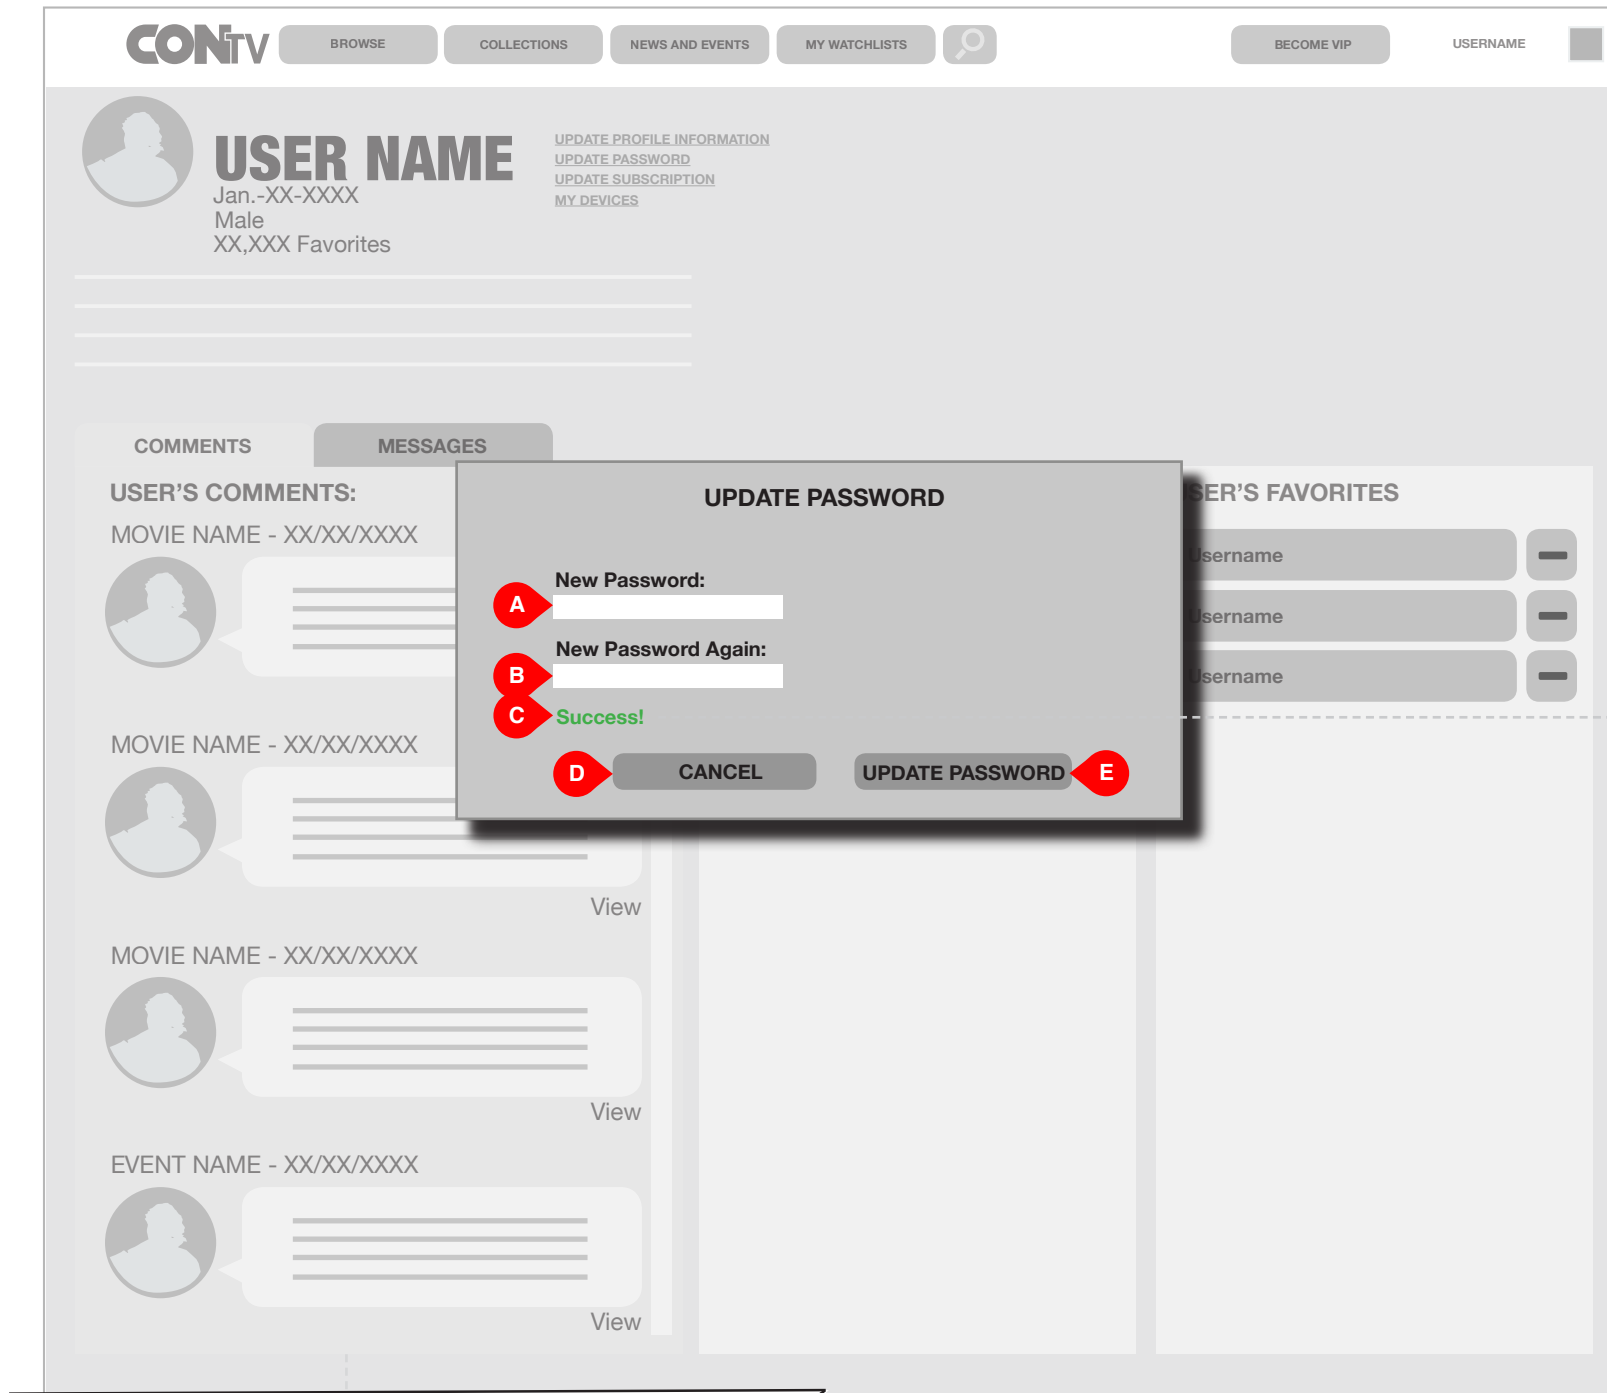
CONtv BROWSE COLLECTIONS NEWS AND EVENTS MY WATCHLISTS BECOME VIP USERNAME

USER NAME
Jan.-XX-XXXX
Male
XX,XXX Favorites

UPDATE PROFILE INFORMATION
UPDATE PASSWORD
UPDATE SUBSCRIPTION
MY DEVICES

COMMENTS MESSAGES

USER'S COMMENTS:

MOVIE NAME - XX/XX/XXXX

MOVIE NAME - XX/XX/XXXX

View

MOVIE NAME - XX/XX/XXXX

View

EVENT NAME - XX/XX/XXXX

View

SER'S FAVORITES
sername
sername
sername

UPDATE PASSWORD

New Password:
A
New Password Again:
B
C Success!
D CANCEL
UPDATE PASSWORD E